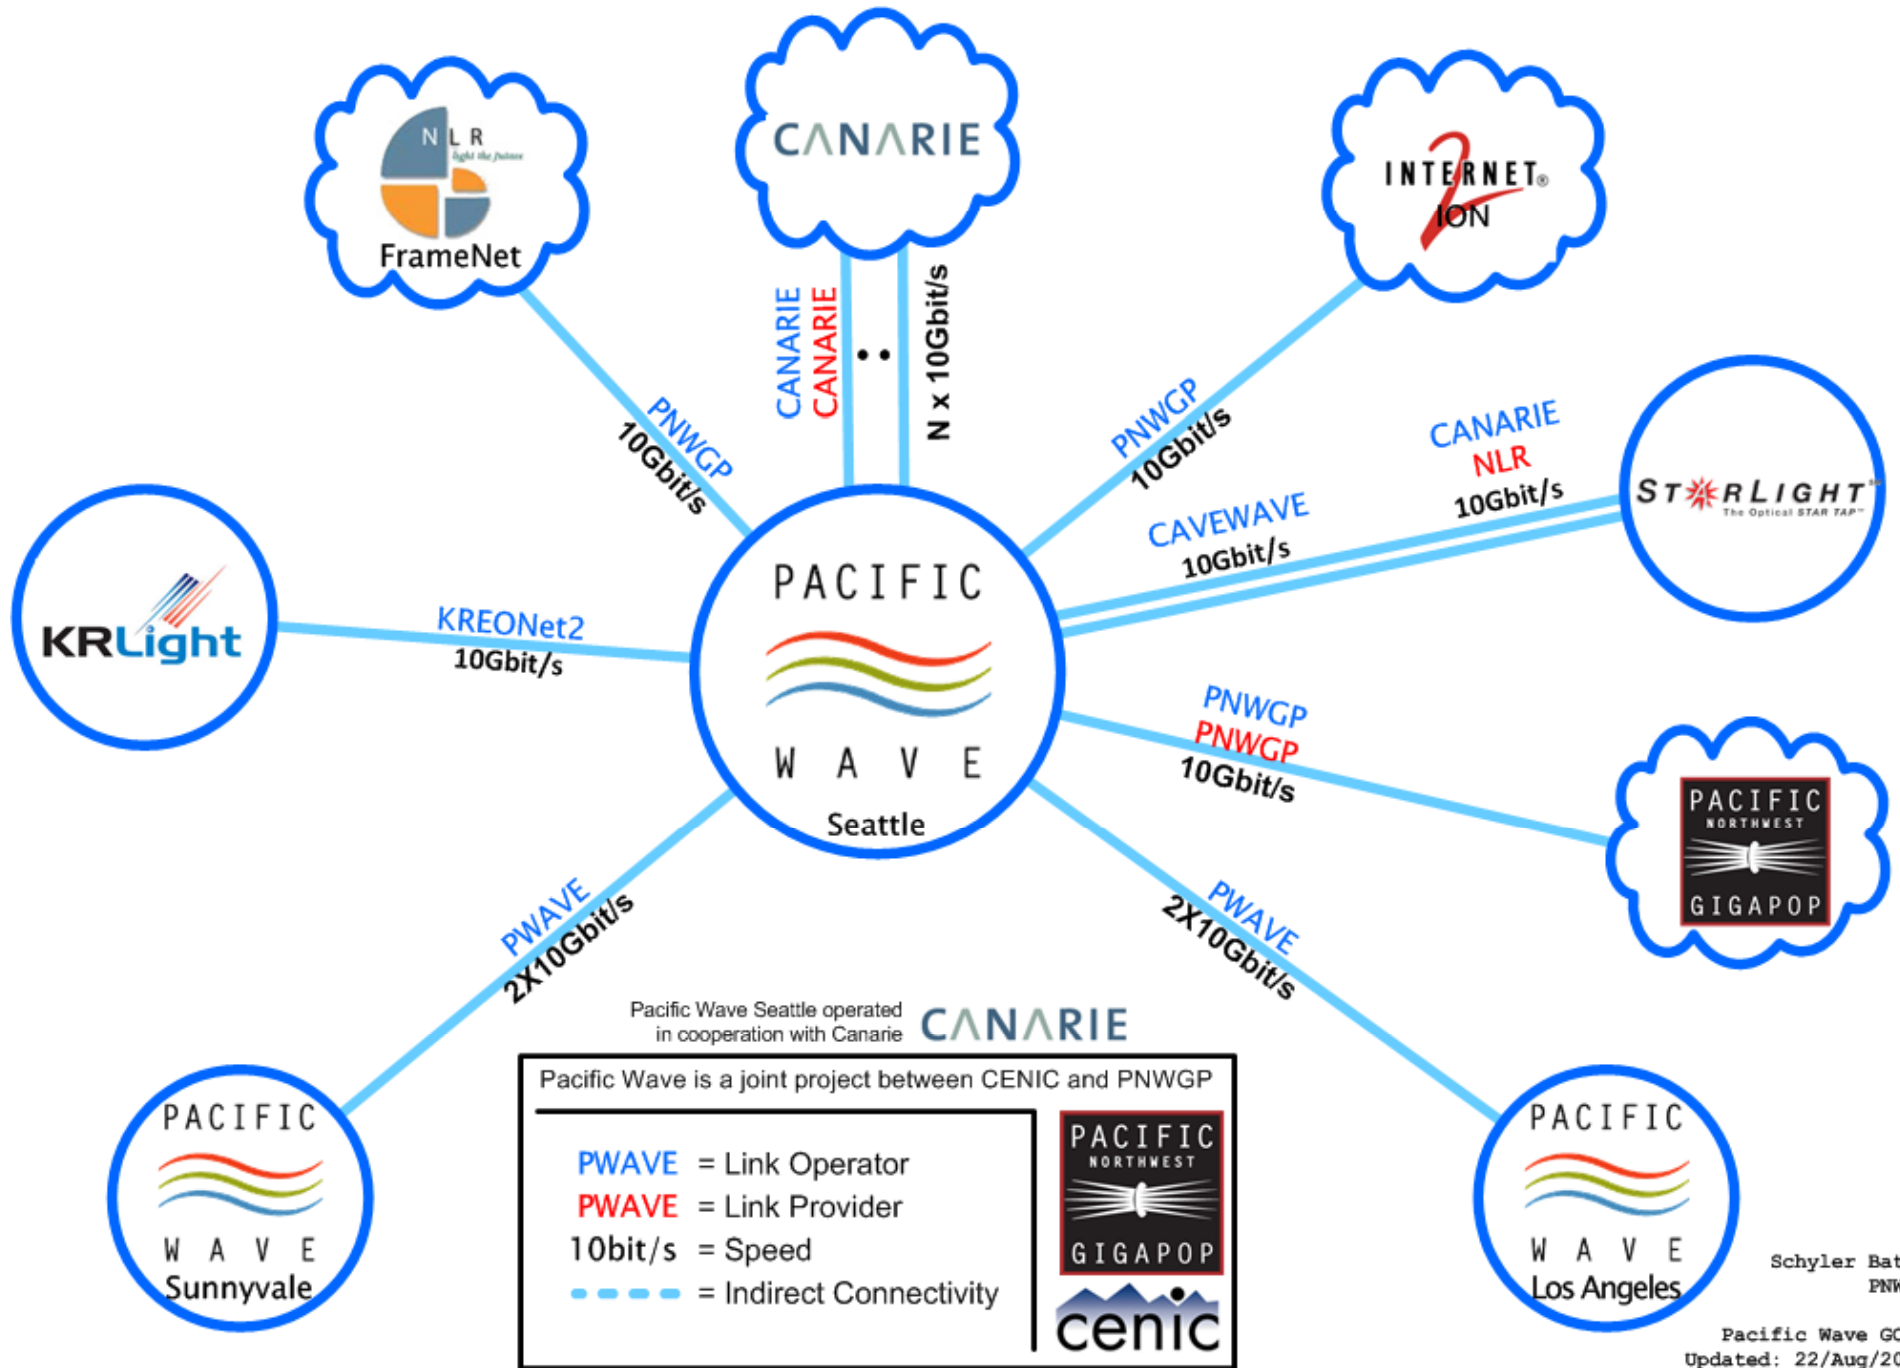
NLR light the future
FrameNet

CANARIE

INTERNET2 ION

CANARIE
CANARIE
N x 10Gbit/s

PNWGP
10Gbit/s

PNWGP
10Gbit/s

CANARIE
NLR
10Gbit/s

STARLIGHT
The Optical STAR TAP

CAVEWAVE
10Gbit/s

KRLight

KREONet2
10Gbit/s

PACIFIC
WAVE
Seattle

PNWGP
PNWGP
10Gbit/s

PACIFIC NORTHWEST GIGAPOP

PWAVE
2X10Gbit/s

PWAVE
2X10Gbit/s

Pacific Wave Seattle operated in cooperation with Canarie
CANARIE

Pacific Wave is a joint project between CENIC and PNWGP

PWAVE = Link Operator
PWAVE = Link Provider
10bit/s = Speed
= Indirect Connectivity

PACIFIC NORTHWEST GIGAPOP
cenic

PACIFIC
WAVE
Sunnyvale

PACIFIC
WAVE
Los Angeles

Schyler Bat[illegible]
PNW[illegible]

Pacific Wave G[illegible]
Updated: 22/Aug/2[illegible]